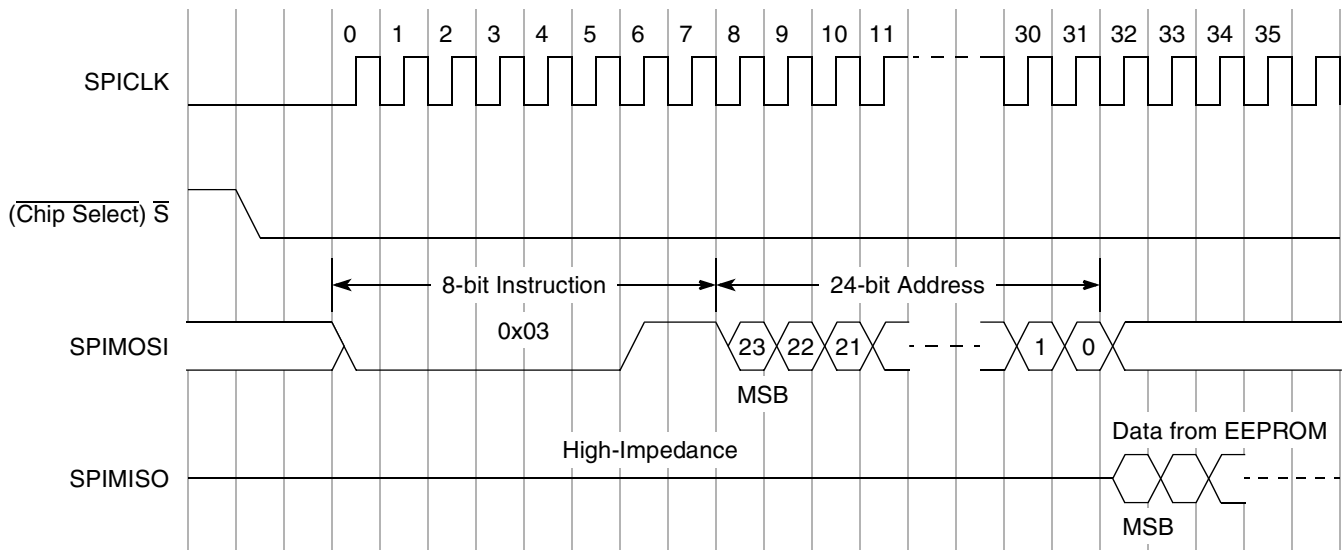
0 1 2 3 4 5 6 7 8 9 10 11 30 31 32 33 34 35

SPICLK

($\overline{\text{Chip Select}}$) $\overline{S}$

8-bit Instruction

24-bit Address

0x03

SPIMOSI

23 22 21

1 0

MSB

Data from EEPROM

High-Impedance

SPIMISO

MSB